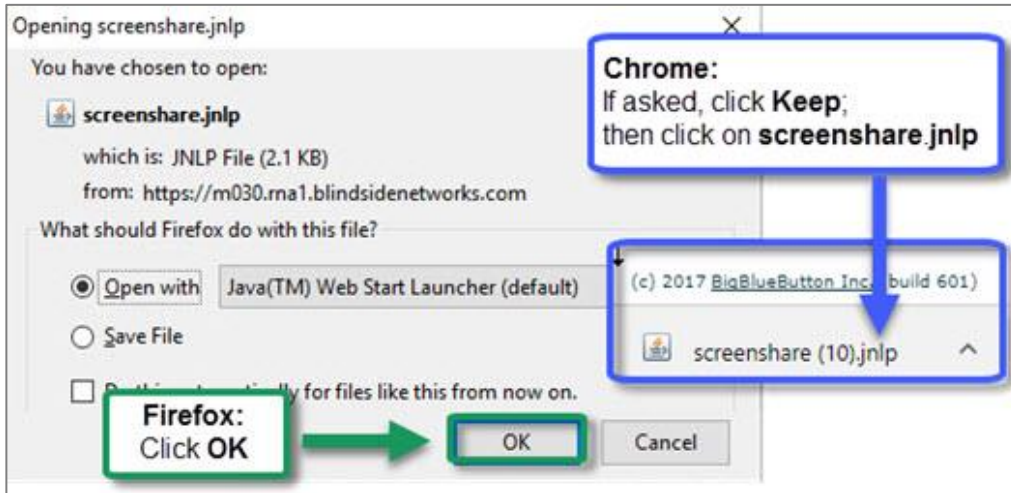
Opening screenshare.jnlp

You have chosen to open:

screenshare.jnlp

which is: JNLP File (2.1 KB)

from: https://m030.rna1.blindsidenetworks.com

What should Firefox do with this file?

Open with Java(TM) Web Start Launcher (default)

Save File

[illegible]ly for files like this from now on.

OK

Cancel

Firefox: Click **OK**

Chrome: If asked, click **Keep**; then click on **screenshare**.jnlp

(c) 2017 BigBlueButton Inc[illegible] build 601)

screenshare (10).jnlp